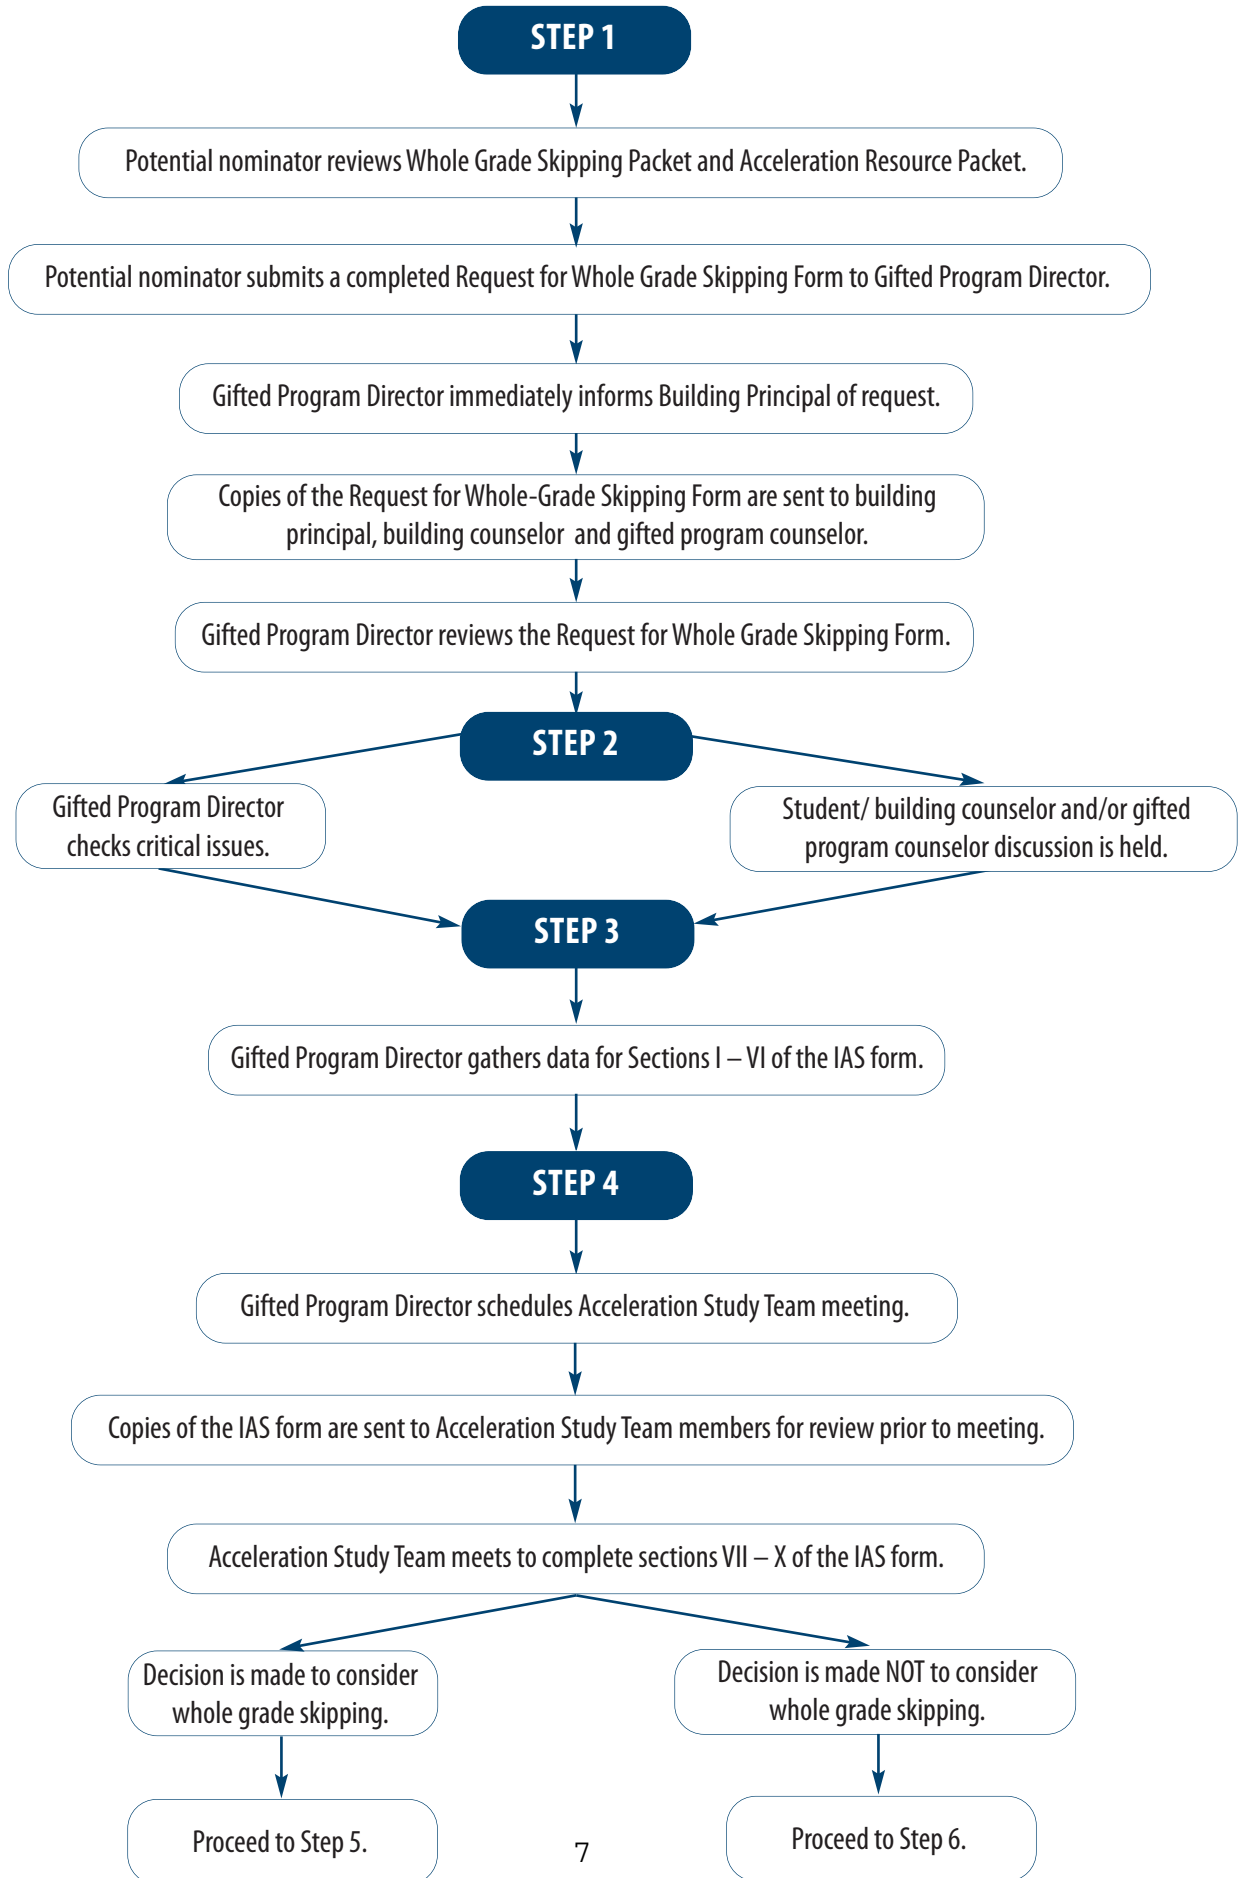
STEP 1

Potential nominator reviews Whole Grade Skipping Packet and Acceleration Resource Packet.

Potential nominator submits a completed Request for Whole Grade Skipping Form to Gifted Program Director.

Gifted Program Director immediately informs Building Principal of request.

Copies of the Request for Whole-Grade Skipping Form are sent to building principal, building counselor and gifted program counselor.

Gifted Program Director reviews the Request for Whole Grade Skipping Form.

STEP 2

Gifted Program Director checks critical issues.

Student/ building counselor and/or gifted program counselor discussion is held.

STEP 3

Gifted Program Director gathers data for Sections I – VI of the IAS form.

STEP 4

Gifted Program Director schedules Acceleration Study Team meeting.

Copies of the IAS form are sent to Acceleration Study Team members for review prior to meeting.

Acceleration Study Team meets to complete sections VII – X of the IAS form.

Decision is made to consider whole grade skipping.

Decision is made NOT to consider whole grade skipping.

Proceed to Step 5.

7

Proceed to Step 6.